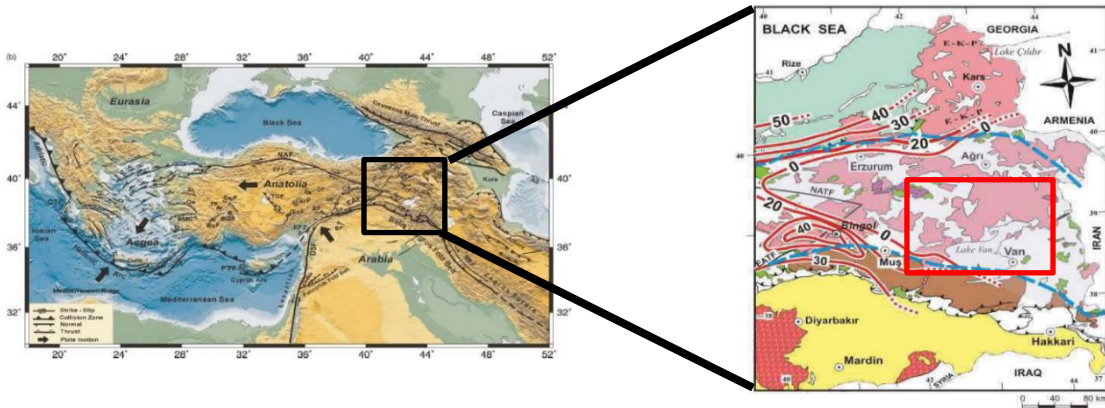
(b)

20° 24° 28° 32° 36° 40° 44° 48° 52°

44° 40° 36° 32°

Eurasia

Black Sea

Caspian Sea

Anatolia

NAF

Aegea

Arabia

Mediterranean Sea

Cyprus Arc

Kura

Strike - Slip
Collision Zone
Normal
Thrust
Plate motion

BLACK SEA

GEORGIA

Lake Çıldır

E-K-P

Rize

Kars

N

ARMENIA

50

40

30

20

0

Erzurum

Ağrı

NATF

20

40

0

Bingöl

Lake Van

Van

IRAN

EATF

30

Muş

Diyarbakır

Mardin

Hakkari

SYRIA

IRAQ

0 40 80 km